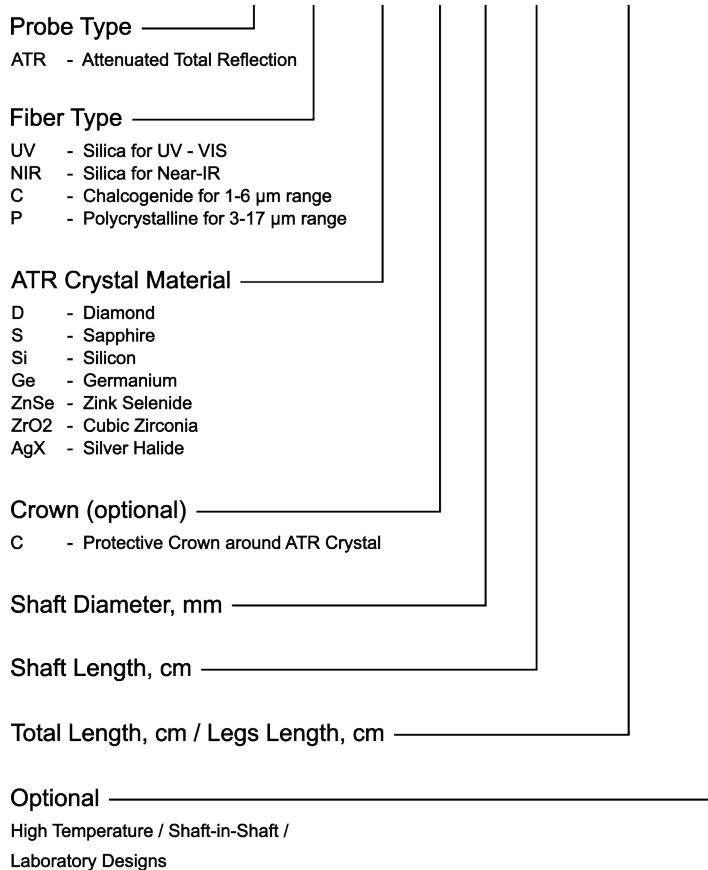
Probe Type

ATR - Attenuated Total Reflection

Fiber Type

UV - Silica for UV - VIS
NIR - Silica for Near-IR
C - Chalcogenide for 1-6 µm range
P - Polycrystalline for 3-17 µm range

ATR Crystal Material

D - Diamond
S - Sapphire
Si - Silicon
Ge - Germanium
ZnSe - Zink Selenide
ZrO2 - Cubic Zirconia
AgX - Silver Halide

Crown (optional)

C - Protective Crown around ATR Crystal

Shaft Diameter, mm

Shaft Length, cm

Total Length, cm / Legs Length, cm

Optional

High Temperature / Shaft-in-Shaft / Laboratory Designs